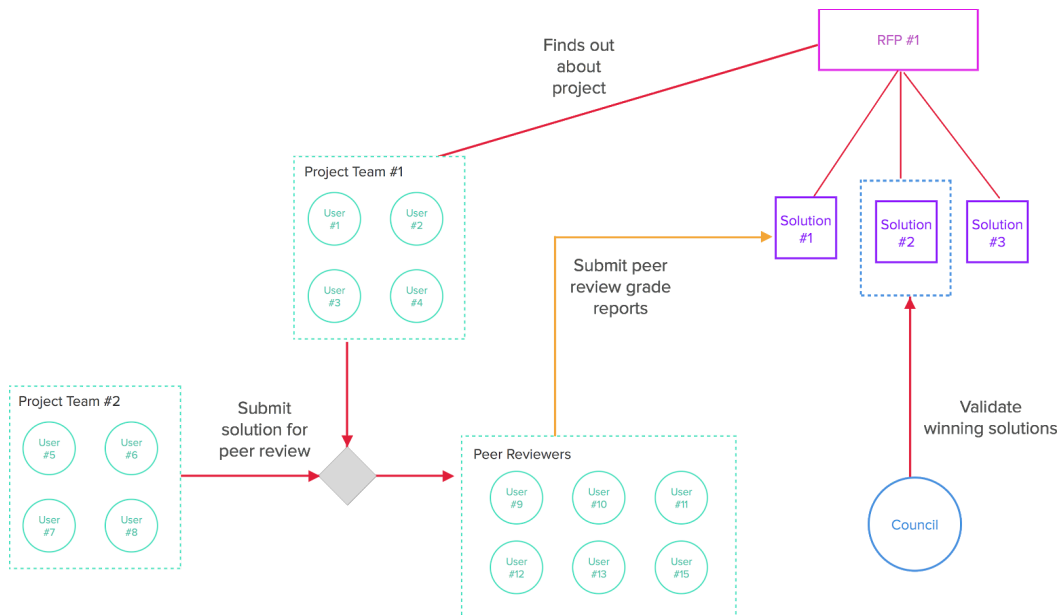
RFP #1

Finds out about project

Project Team #1

User #1
User #2
User #3
User #4

Solution #1
Solution #2
Solution #3

Submit peer review grade reports

Project Team #2

User #5
User #6
User #7
User #8

Submit solution for peer review

Peer Reviewers

User #9
User #10
User #11
User #12
User #13
User #15

Validate winning solutions

Council